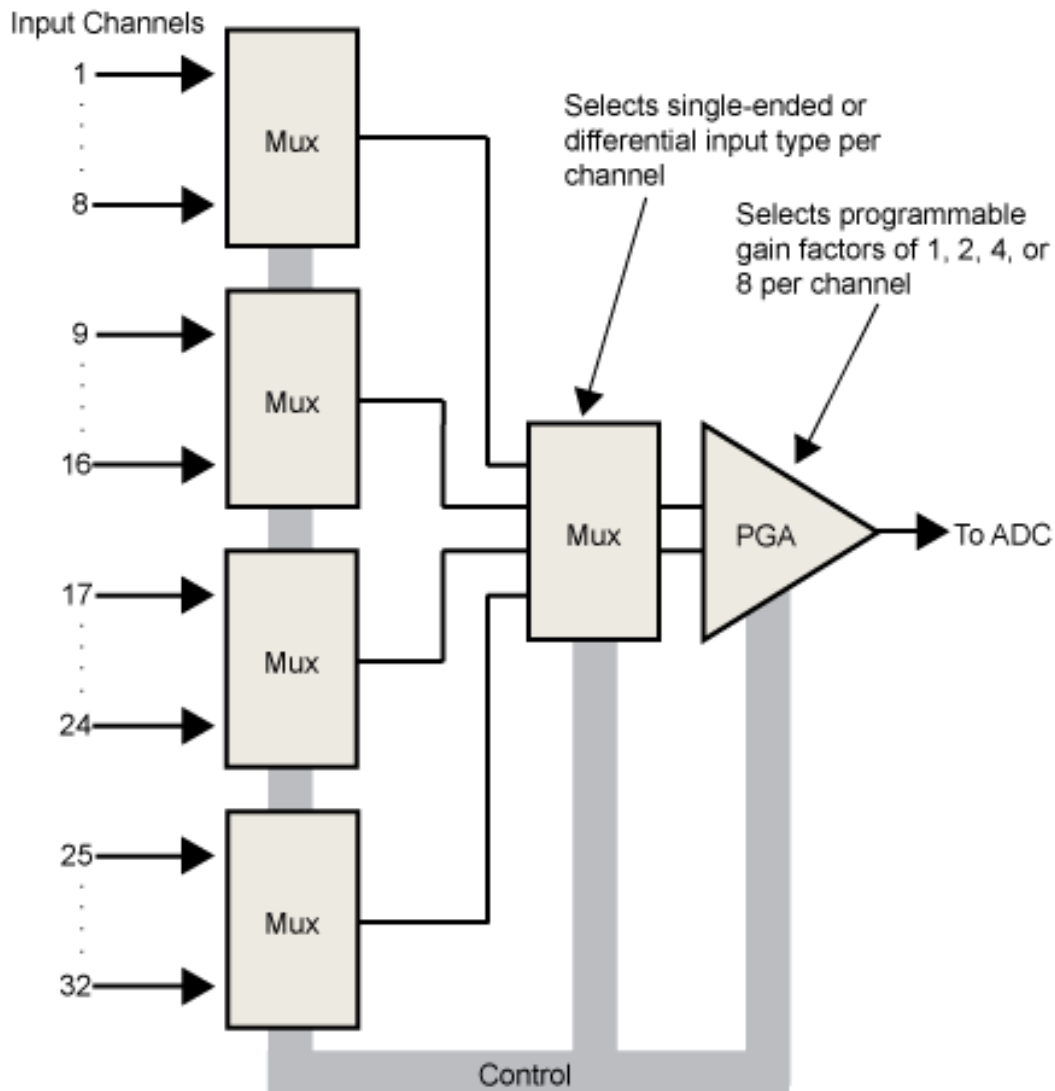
Input Channels

1

8

Mux

9

16

Mux

17

24

Mux

25

32

Mux

Selects single-ended or differential input type per channel

Selects programmable gain factors of 1, 2, 4, or 8 per channel

Mux

PGA

To ADC

Control